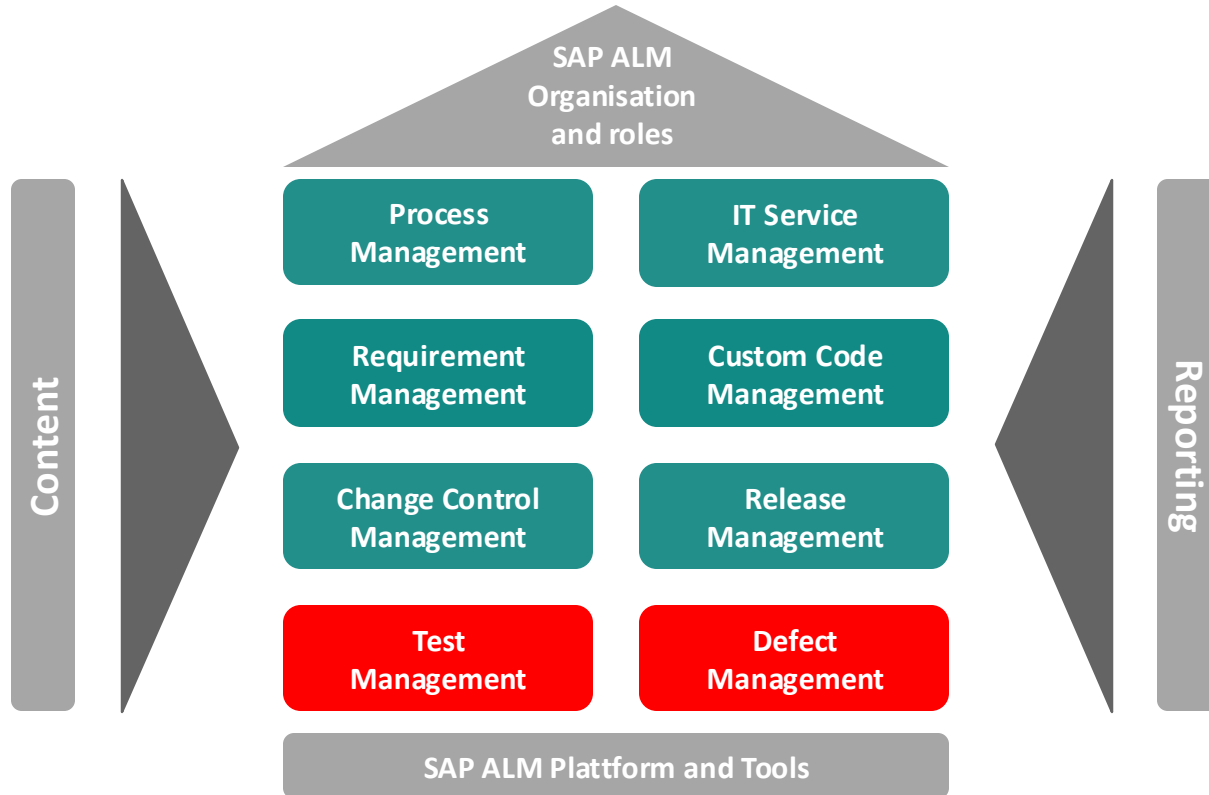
SAP ALM Organisation and roles

Content

Process Management

IT Service Management

Requirement Management

Custom Code Management

Change Control Management

Release Management

Test Management

Defect Management

Reporting

SAP ALM Plattform and Tools